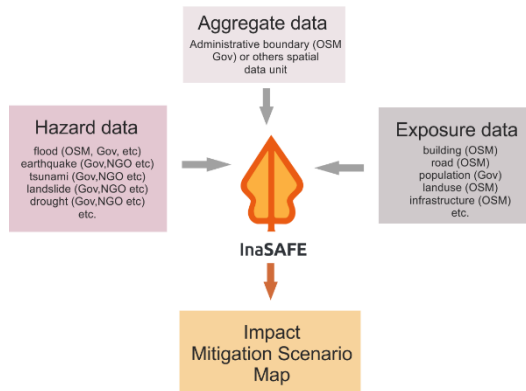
Aggregate data
Administrative boundary (OSM Gov) or others spatial data unit

Hazard data
flood (OSM, Gov, etc)
earthquake (Gov,NGO etc)
tsunami (Gov,NGO etc)
landslide (Gov,NGO etc)
drought (Gov,NGO etc)
etc.

Exposure data
building (OSM)
road (OSM)
population (Gov)
landuse (OSM)
infrastructure (OSM)
etc.

InaSAFE

Impact
Mitigation Scenario
Map